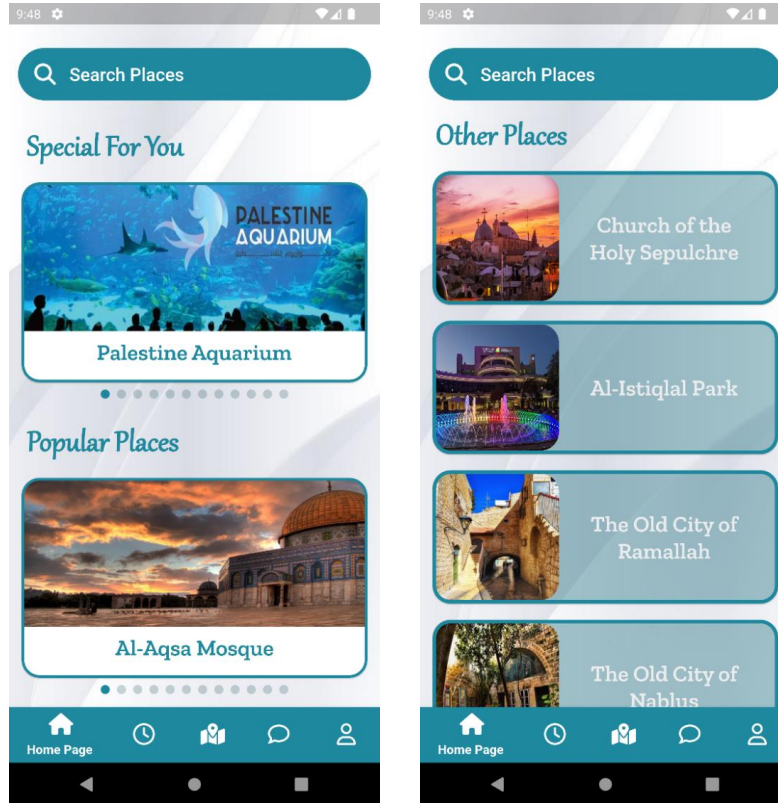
9:48

Search Places

Special For You

PALESTINE AQUARIUM

Palestine Aquarium

Popular Places

Al-Aqsa Mosque

Home Page

9:48

Search Places

Other Places

Church of the Holy Sepulchre

Al-Istiqlal Park

The Old City of Ramallah

The Old City of Nablus

Home Page